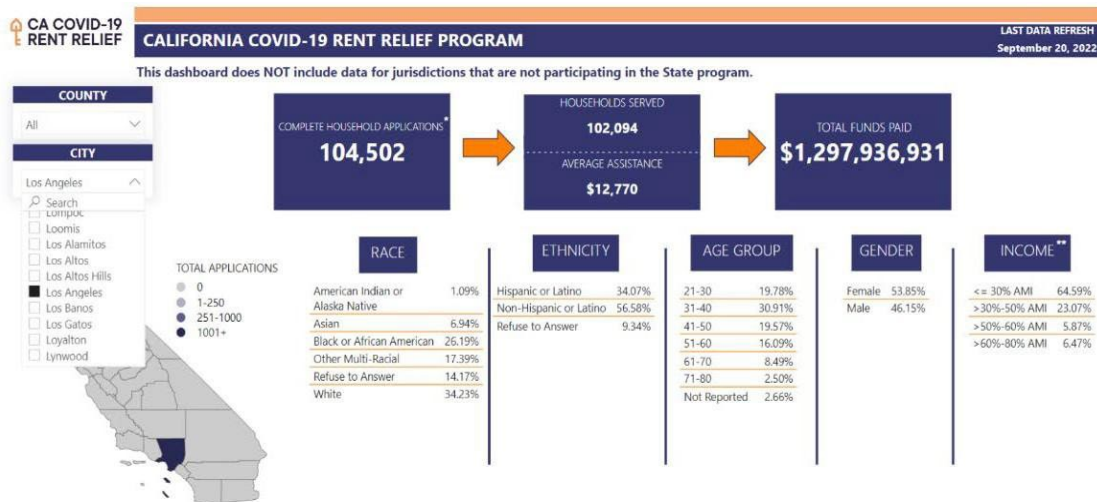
CA COVID-19 RENT RELIEF

CALIFORNIA COVID-19 RENT RELIEF PROGRAM

LAST DATA REFRESH
September 20, 2022

This dashboard does NOT include data for jurisdictions that are not participating in the State program.

COUNTY
All

CITY
Los Angeles

Search
Lompoc
Loomis
Los Alamitos
Los Altos
Los Altos Hills
Los Angeles
Los Banos
Los Gatos
Loyalton
Lynwood

TOTAL APPLICATIONS
0
1-250
251-1000
1001+

COMPLETE HOUSEHOLD APPLICATIONS*
104,502

HOUSEHOLDS SERVED
102,094

AVERAGE ASSISTANCE
$12,770

TOTAL FUNDS PAID
$1,297,936,931

RACE

| | |
|---|---|
| American Indian or Alaska Native | 1.09% |
| Asian | 6.94% |
| Black or African American | 26.19% |
| Other Multi-Racial | 17.39% |
| Refuse to Answer | 14.17% |
| White | 34.23% |

ETHNICITY

| | |
|---|---|
| Hispanic or Latino | 34.07% |
| Non-Hispanic or Latino | 56.58% |
| Refuse to Answer | 9.34% |

AGE GROUP

| | |
|---|---|
| 21-30 | 19.78% |
| 31-40 | 30.91% |
| 41-50 | 19.57% |
| 51-60 | 16.09% |
| 61-70 | 8.49% |
| 71-80 | 2.50% |
| Not Reported | 2.66% |

GENDER

| | |
|---|---|
| Female | 53.85% |
| Male | 46.15% |

INCOME**

| | |
|---|---|
| <= 30% AMI | 64.59% |
| >30%-50% AMI | 23.07% |
| >50%-60% AMI | 5.87% |
| >60%-80% AMI | 6.47% |